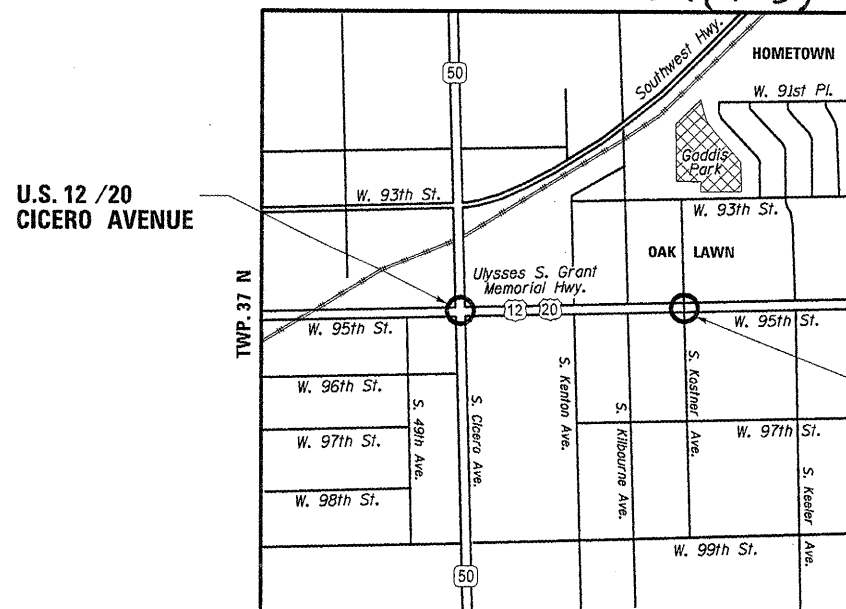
U.S. 12 /20
CICERO AVENUE

TWP. 37 N

50

Southwest Hwy.

HOMETOWN

W. 91st Pl.

Gaddis Park

W. 93th St.

W. 93th St.

OAK LAWN

Ulysses S. Grant Memorial Hwy.

12 20

W. 95th St.

W. 95th St.

W. 96th St.

S. 49th Ave.

S. Cicero Ave.

S. Kenton Ave.

S. Kilbourne Ave.

S. Kostner Ave.

W. 97th St.

W. 97th St.

S. Keeler Ave.

W. 98th St.

W. 99th St.

50